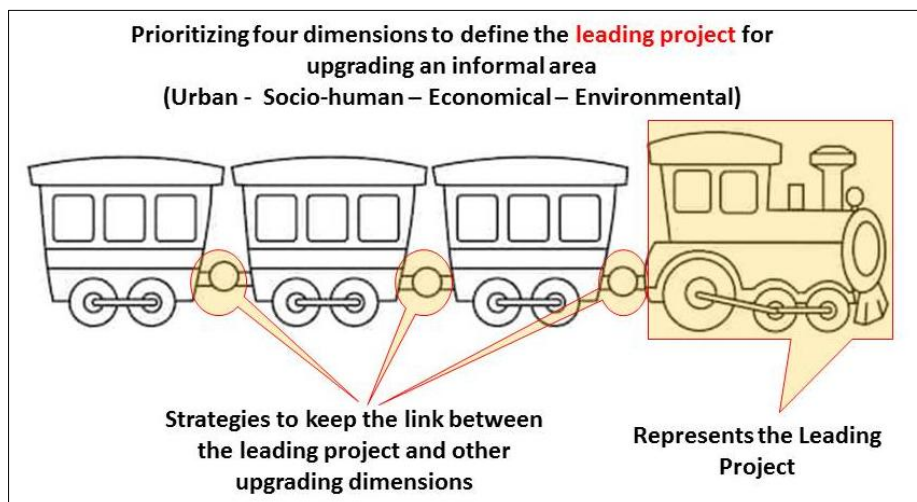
Prioritizing four dimensions to define the leading project for upgrading an informal area
(Urban - Socio-human – Economical – Environmental)

Strategies to keep the link between the leading project and other upgrading dimensions

Represents the Leading Project